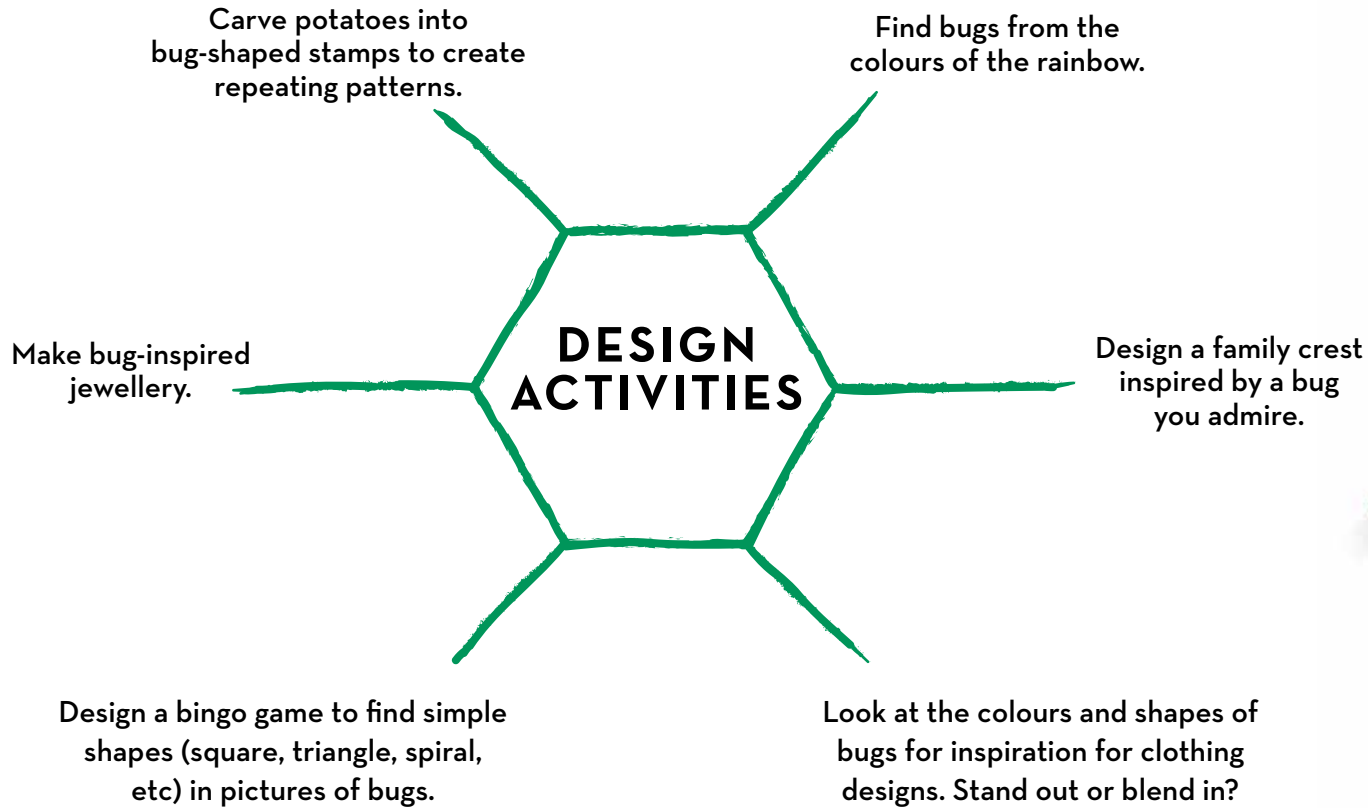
DESIGN ACTIVITIES

Carve potatoes into bug-shaped stamps to create repeating patterns.

Find bugs from the colours of the rainbow.

Make bug-inspired jewellery.

Design a family crest inspired by a bug you admire.

Design a bingo game to find simple shapes (square, triangle, spiral, etc) in pictures of bugs.

Look at the colours and shapes of bugs for inspiration for clothing designs. Stand out or blend in?